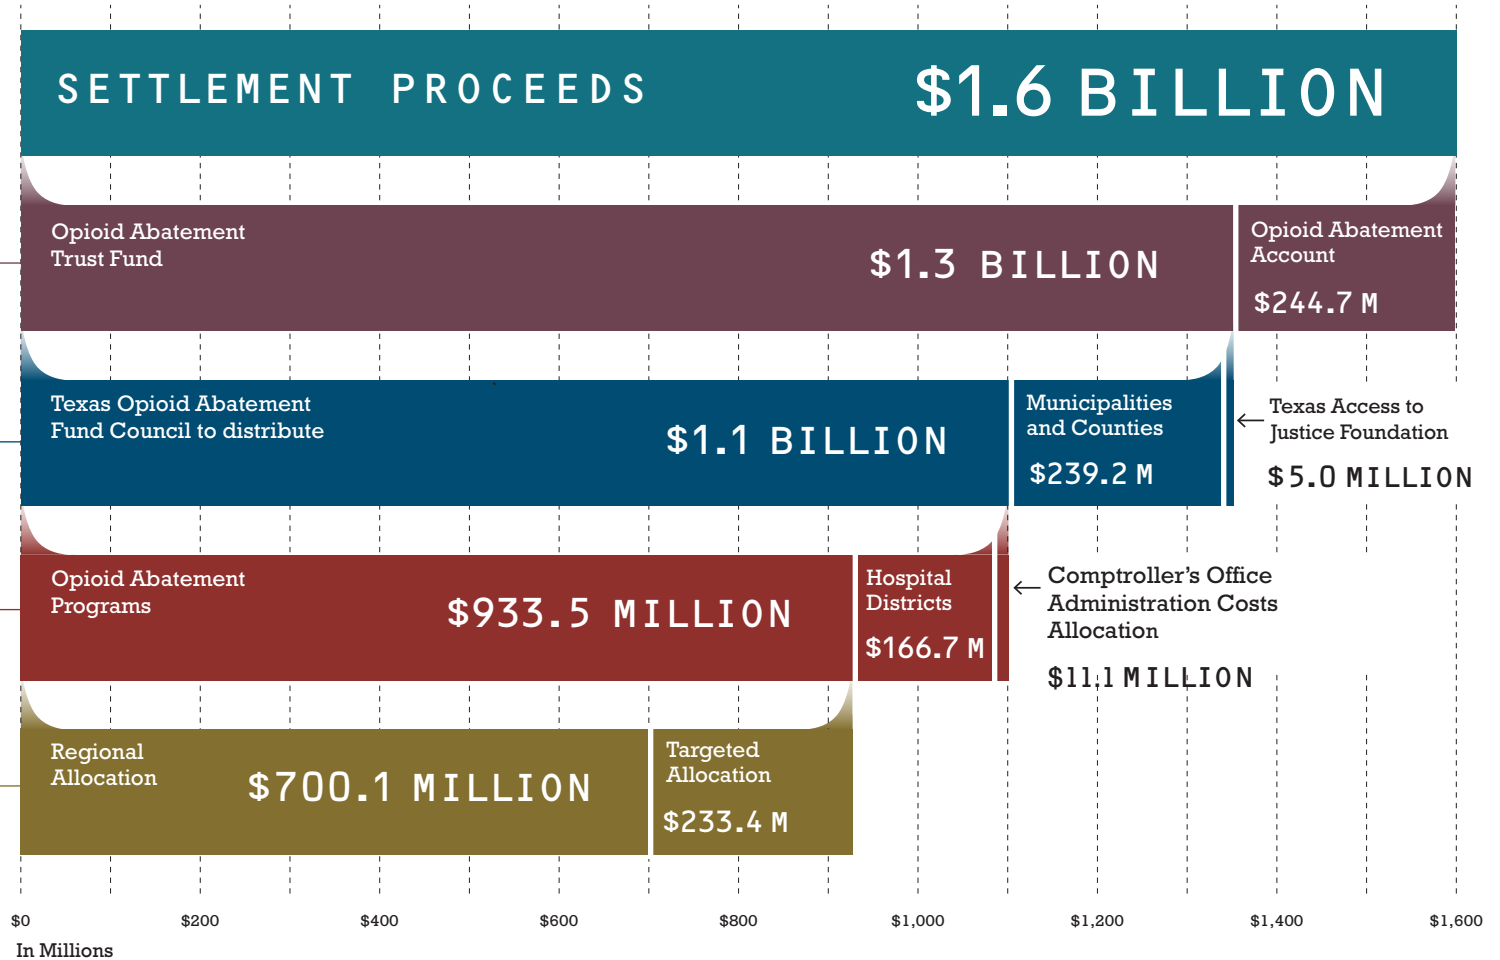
SETTLEMENT PROCEEDS $1.6 BILLION

Opioid Abatement Trust Fund $1.3 BILLION

Opioid Abatement Account $244.7 M

Texas Opioid Abatement Fund Council to distribute $1.1 BILLION

Municipalities and Counties $239.2 M

Texas Access to Justice Foundation $5.0 MILLION

Opioid Abatement Programs $933.5 MILLION

Hospital Districts $166.7 M

Comptroller's Office Administration Costs Allocation $11.1 MILLION

Regional Allocation $700.1 MILLION

Targeted Allocation $233.4 M

$0 $200 $400 $600 $800 $1,000 $1,200 $1,400 $1,600

In Millions